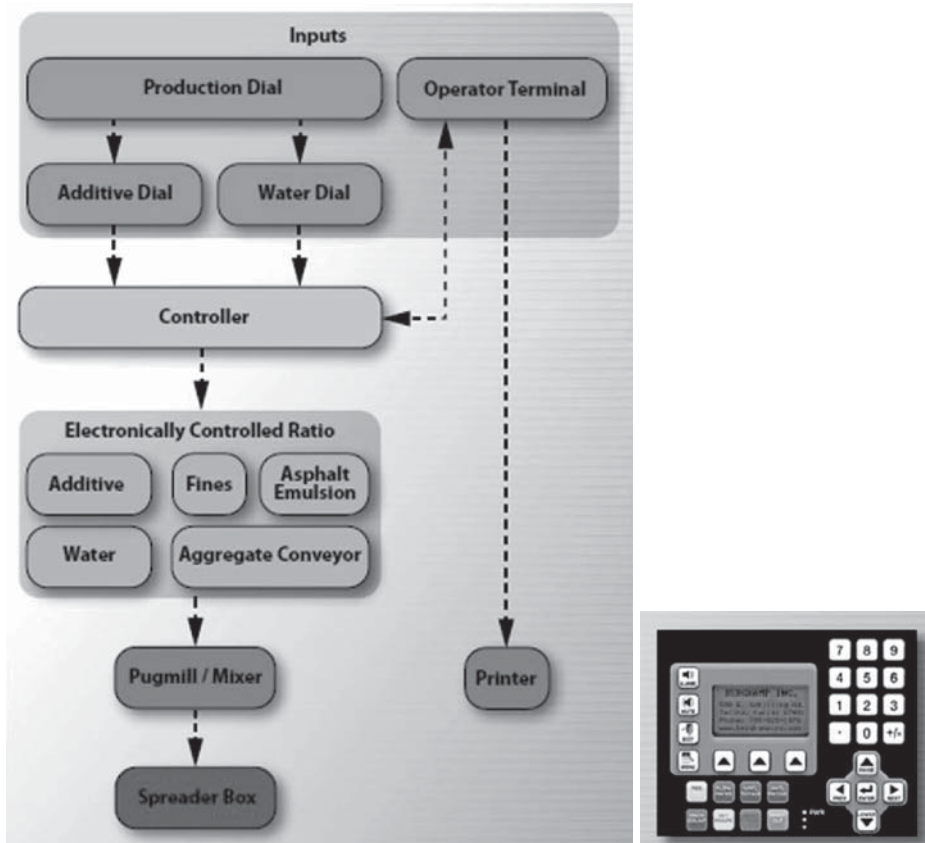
Inputs

Production Dial

Operator Terminal

Additive Dial

Water Dial

Controller

Electronically Controlled Ratio

Additive

Fines

Asphalt Emulsion

Water

Aggregate Conveyor

Pugmill / Mixer

Printer

Spreader Box

BERGKAMP INC.
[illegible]

7 8 9
4 5 6
1 2 3
. 0 +/-